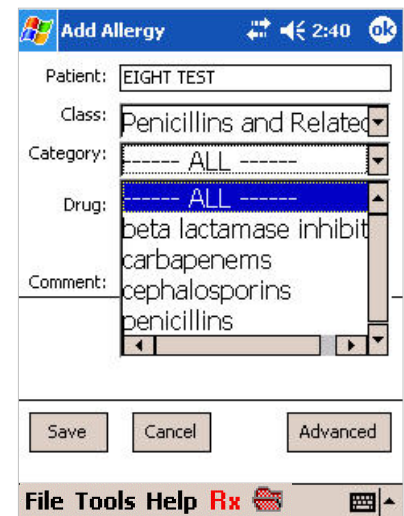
Add Allergy 2:40 ok

Patient: EIGHT TEST

Class: Penicillins and Relatec

Category: ------ ALL ------

Drug:

Comment:

------ ALL ------
beta lactamase inhibit
carbapenems
cephalosporins
penicillins

Save
Cancel
Advanced

File Tools Help Rx